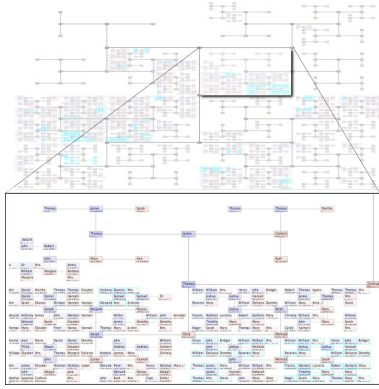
Thomas
James
Sarah
Thomas
Thomas
Martha
James
Thomas
Catherine
Mary
John
Ruth
Thomas
William
John
Sarah
Thomas
Joshua
Mary
Hannah
Thomas
John
James
Elizabeth
William
Mary
Joseph
Samuel
Sarah
Richard
Martha
Robert
Hannah
Elizabeth
Ann
Susannah
Sarah
John
Jane
Mary
Dorothy
Nicholas
Catherine
Christopher
Margaret
Rebecca
Edward
Henry
Anne
George
Joshua
Charles
Isaac
Benjamin
Andrew
Peter
Ann
Mary
Sarah
Elizabeth